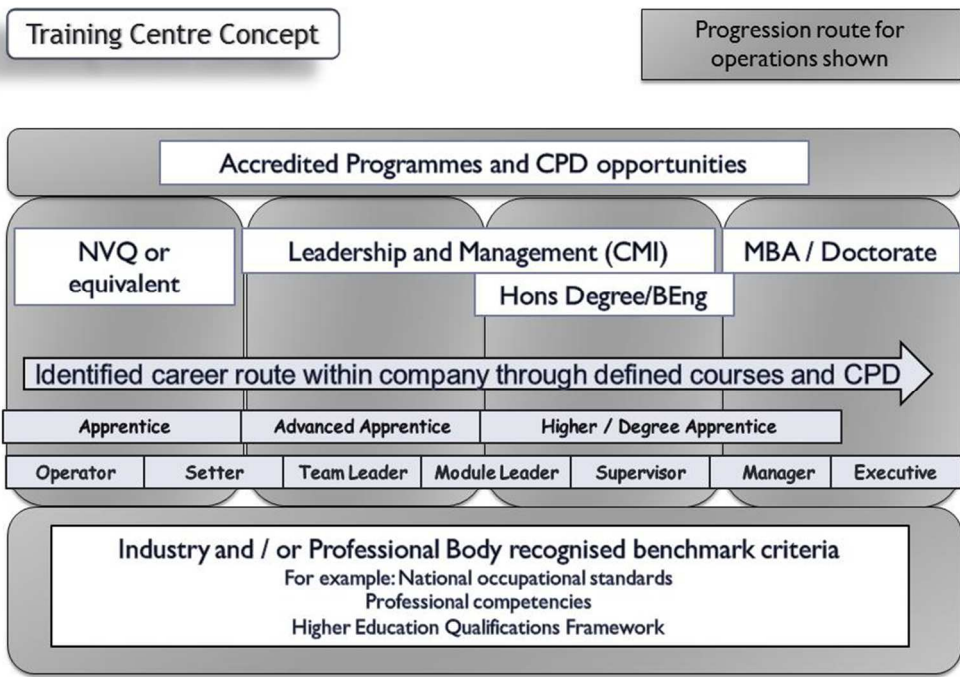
Training Centre Concept

Progression route for operations shown

Accredited Programmes and CPD opportunities

NVQ or equivalent

Leadership and Management (CMI)

MBA / Doctorate

Hons Degree/BEng

Identified career route within company through defined courses and CPD

Apprentice

Advanced Apprentice

Higher / Degree Apprentice

Operator

Setter

Team Leader

Module Leader

Supervisor

Manager

Executive

Industry and / or Professional Body recognised benchmark criteria
For example: National occupational standards
Professional competencies
Higher Education Qualifications Framework